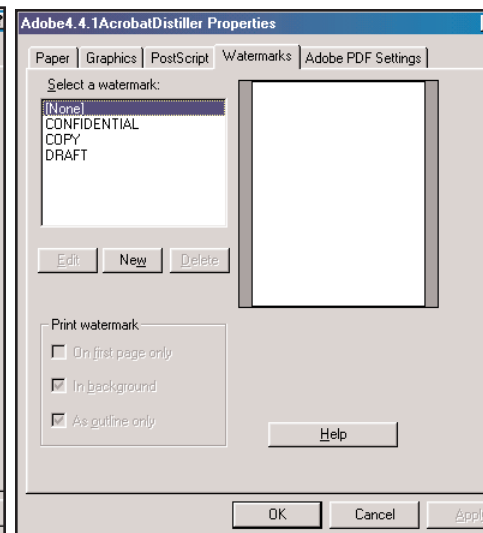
Adobe4.4.1AcrobatDistiller Properties

Paper | Graphics | PostScript | Watermarks | Adobe PDF Settings

Select a watermark:

[None]
CONFIDENTIAL
COPY
DRAFT

Edit
New
Delete

Print watermark

On first page only
In background
As outline only

Help

OK
Cancel
Apply